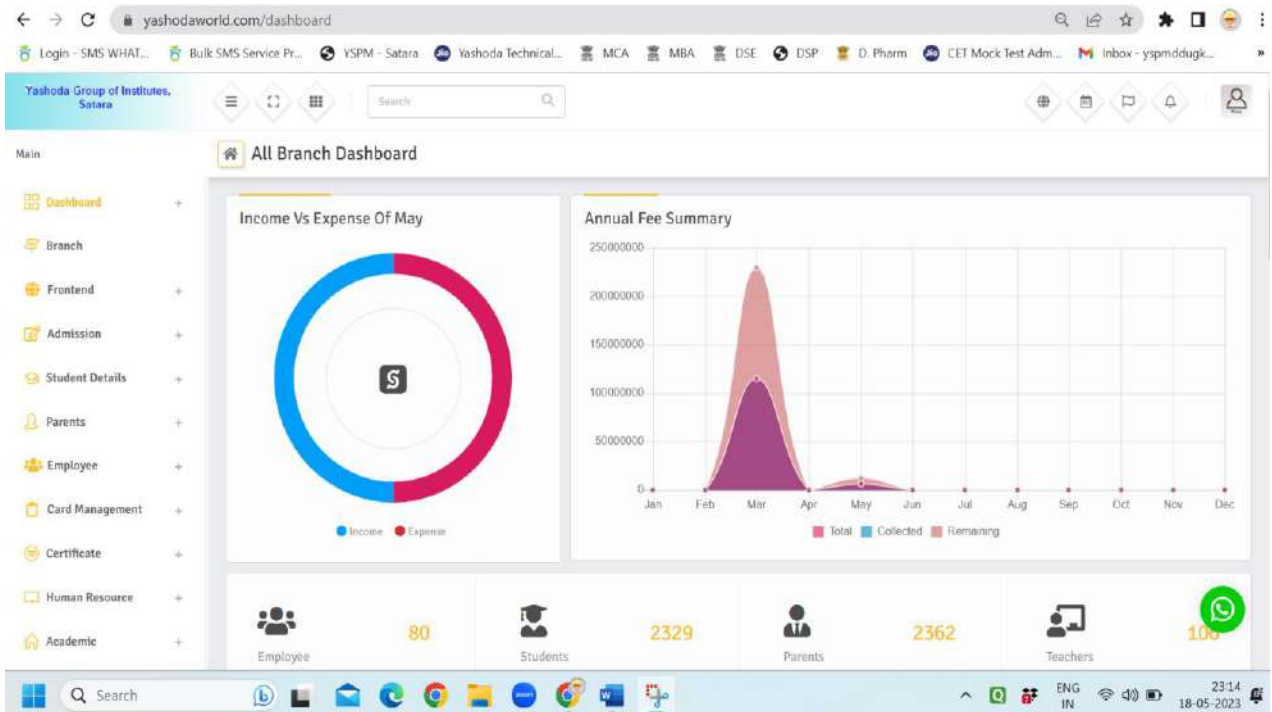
yashodaworld.com/dashboard

Login - SMS WHAT... Bulk SMS Service Pr... YSPM - Satara Yashoda Technical... MCA MBA DSE DSP D. Pharm CET Mock Test Adm... Inbox - yspmddugk...

Yashoda Group of Institutes, Satara

Search

Main

All Branch Dashboard

Dashboard +
Branch
Frontend +
Admission +
Student Details +
Parents +
Employee +
Card Management +
Certificate +
Human Resource +
Academic +

Income Vs Expense Of May

S

Income Expense

Annual Fee Summary

250000000
200000000
150000000
100000000
50000000
0

Jan Feb Mar Apr May Jun Jul Aug Sep Oct Nov Dec

Total Collected Remaining

Employee 80

Students 2329

Parents 2362

Teachers 10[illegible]

Search

ENG IN 23:14 18-05-2023